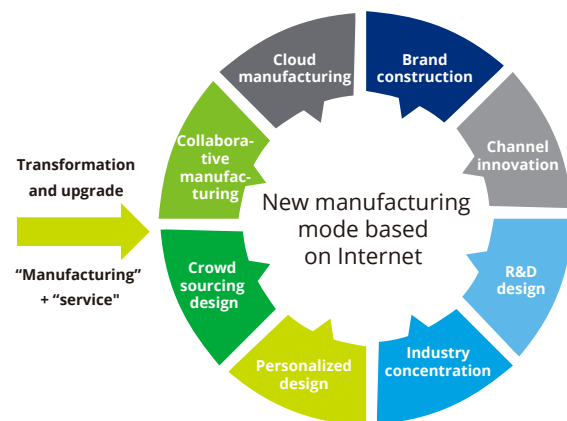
Transformation and upgrade

“Manufacturing” + “service"

Cloud manufacturing

Brand construction

Channel innovation

R&D design

Industry concentration

Personalized design

Crowd sourcing design

Collaborative manufacturing

New manufacturing mode based on Internet